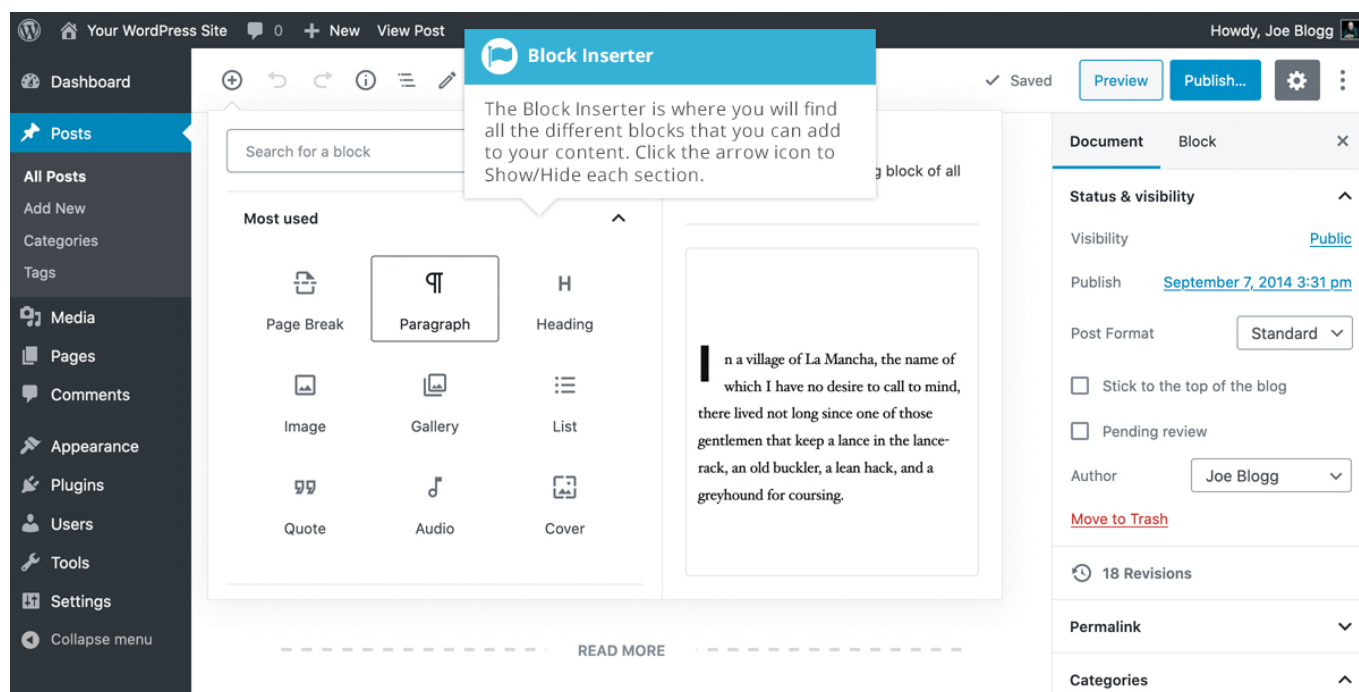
Your WordPress Site 0 New View Post

Howdy, Joe Blogg

Dashboard
Posts
All Posts
Add New
Categories
Tags
Media
Pages
Comments
Appearance
Plugins
Users
Tools
Settings
Collapse menu

Block Inserter

The Block Inserter is where you will find all the different blocks that you can add to your content. Click the arrow icon to Show/Hide each section.

Saved Preview Publish...

Search for a block

Most used

Page Break
Paragraph
Heading
Image
Gallery
List
Quote
Audio
Cover

g block of all

In a village of La Mancha, the name of which I have no desire to call to mind, there lived not long since one of those gentlemen that keep a lance in the lance-rack, an old buckler, a lean hack, and a greyhound for coursing.

READ MORE

Document Block

Status & visibility
Visibility Public
Publish September 7, 2014 3:31 pm
Post Format Standard
Stick to the top of the blog
Pending review
Author Joe Blogg
Move to Trash

18 Revisions

Permalink

Categories